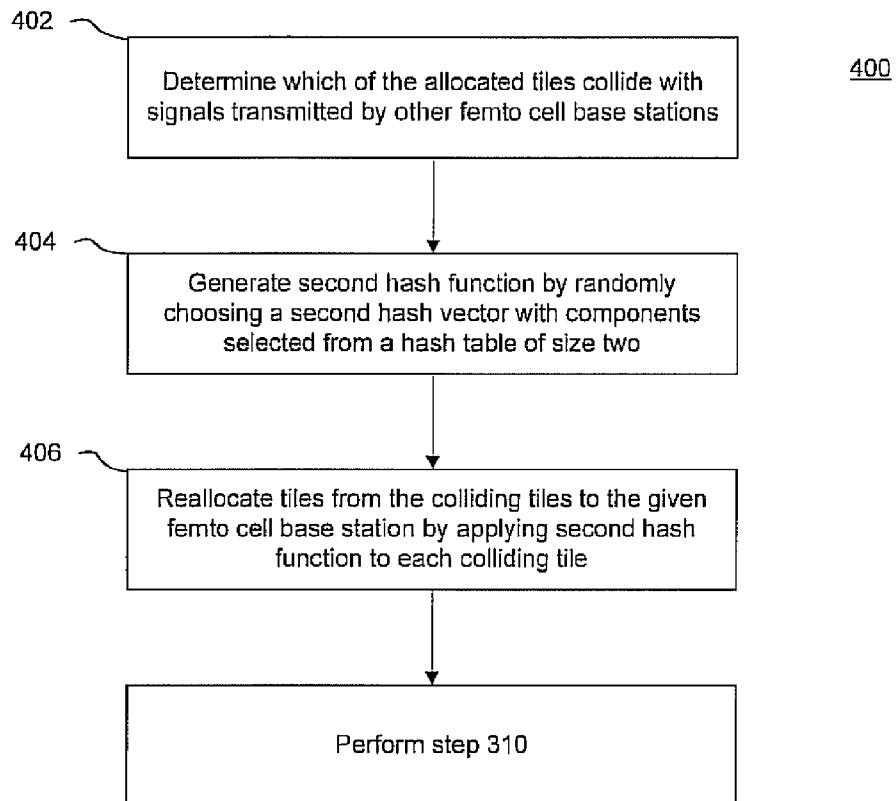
400

402

Determine which of the allocated tiles collide with signals transmitted by other femto cell base stations

404

Generate second hash function by randomly choosing a second hash vector with components selected from a hash table of size two

406

Reallocate tiles from the colliding tiles to the given femto cell base station by applying second hash function to each colliding tile

Perform step 310